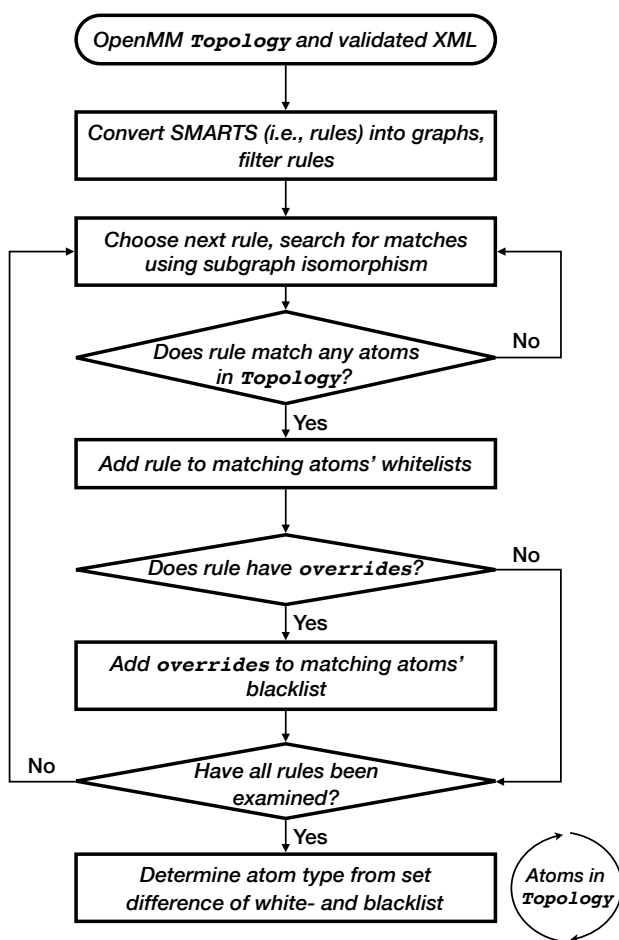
OpenMM Topology and validated XML

Convert SMARTS (i.e., rules) into graphs, filter rules

Choose next rule, search for matches using subgraph isomorphism

Does rule match any atoms in Topology?

No

Yes

Add rule to matching atoms' whitelists

Does rule have overrides?

No

Yes

Add overrides to matching atoms' blacklist

No

Have all rules been examined?

Yes

Determine atom type from set difference of white- and blacklist

Atoms in Topology